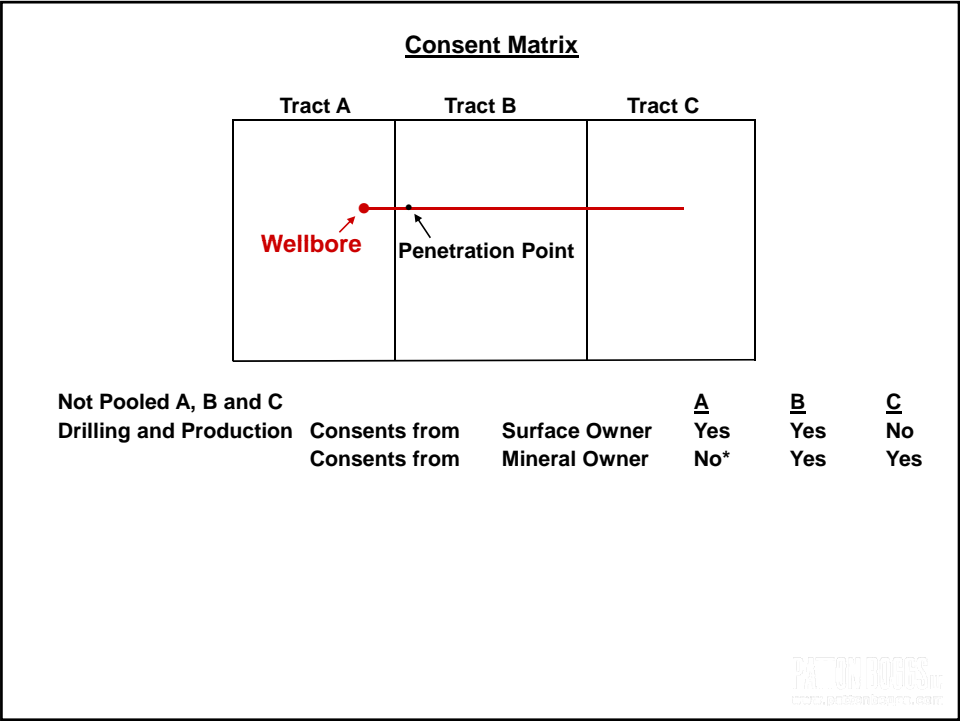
Consent Matrix

Tract A Tract B Tract C

Wellbore

Penetration Point

| Not Pooled A, B and C | | | A | B | C |
|---|---|---|---|---|---|
| Drilling and Production | Consents from | Surface Owner | Yes | Yes | No |
| | Consents from | Mineral Owner | No* | Yes | Yes |

PATTON BOGGS LLP
www.pattonboggs.com